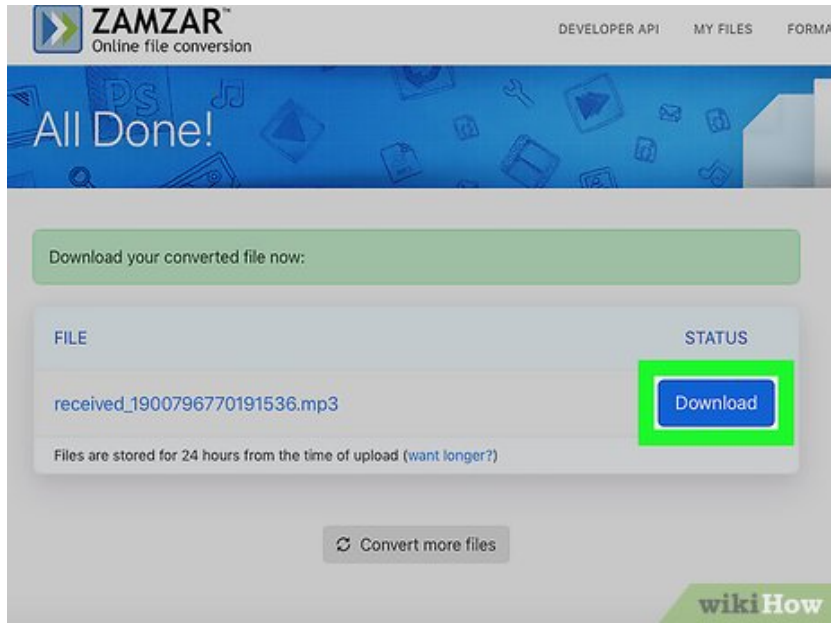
ZAMZAR™
Online file conversion

DEVELOPER API MY FILES FORMA

Ps

All Done!

Download your converted file now:

| FILE | STATUS |
|---|---|
| received_1900796770191536.mp3 | Download |

Files are stored for 24 hours from the time of upload (want longer?)

Convert more files

wikiHow